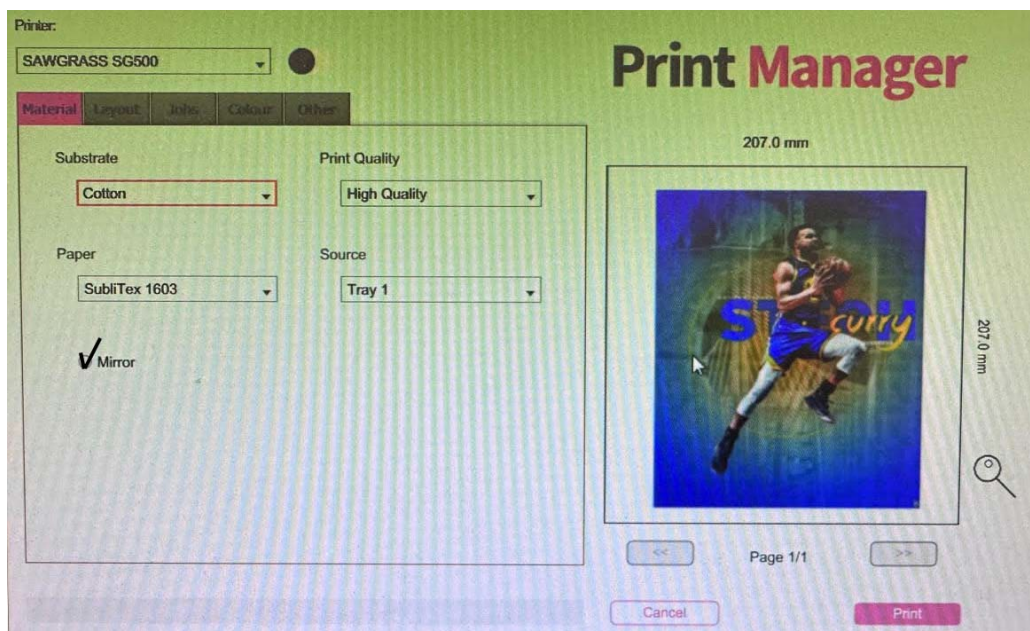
Printer:

SAWGRASS SG500

Print Manager

Material Layout Jobs Colour Other

Substrate

Cotton

Print Quality

High Quality

Paper

SubliTex 1603

Source

Tray 1

Mirror

207.0 mm

207.0 mm

STEPH curry

<<

Page 1/1

>>

Cancel

Print